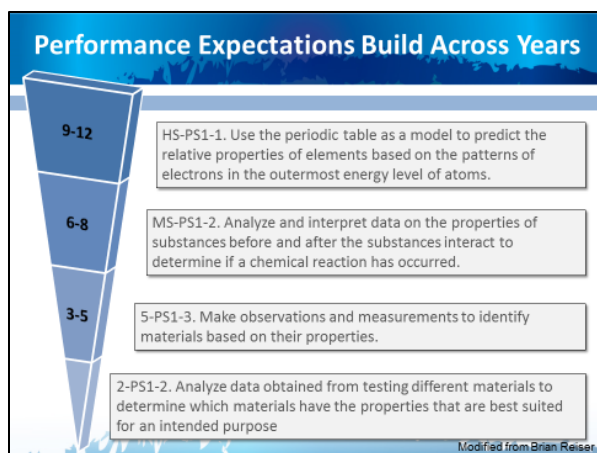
Performance Expectations Build Across Years

9-12

HS-PS1-1. Use the periodic table as a model to predict the relative properties of elements based on the patterns of electrons in the outermost energy level of atoms.

6-8

MS-PS1-2. Analyze and interpret data on the properties of substances before and after the substances interact to determine if a chemical reaction has occurred.

3-5

5-PS1-3. Make observations and measurements to identify materials based on their properties.

2-PS1-2. Analyze data obtained from testing different materials to determine which materials have the properties that are best suited for an intended purpose

Modified from Brian Reiser